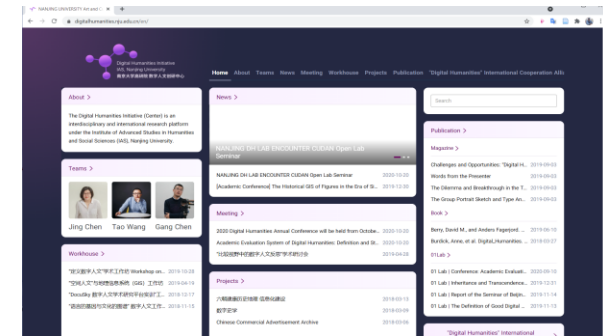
NANJING UNIVERSITY, IAS, DH | ×  +

digitalhumanities.nju.edu.cn/

Digital Humanities Initiative
IAS, Nanjing University
南京大学高研院 数字人文创新中心

Home About Teams News Meeting Workhouse Posts Publication "Digital Humanities" International Cooperation Alli

About >

The Digital Humanities Initiative (Center) is an interdisciplinary and international research platform under the Institute of Advanced Studies in Humanities and Social Sciences (IAS), Nanjing University.

Teams >

Jing Chen Tao Wang Gang Chen

Workhouse >

"数文新人文"学术工作坊 Workshop on... 2019-10-28
"空间人文"与地理信息系统（GIS）工作坊 2019-04-19
"DocuSky 数字人文学术研究平台"工... 2019-12-17
"语词的图绘与文化的图景"数字人文工作... 2019-11-15

News >

NANJING DH LAB ENCOUNTER CUDAN Open Lab Seminar

NANJING DH LAB ENCOUNTER CUDAN Open Lab Seminar 2020-12-20
[Academic Conference] The Historical GIS of Figures in the Era of S... 2020-12-08

Meeting >

2020 Digital Humanities Annual Conference will be held from Octobe... 2020-12-20
Academic Evaluation System of Digital Humanities: Definition and St... 2020-12-20
"比较视野中的数字人文发展"学术研讨会 2019-04-28

Projects >

六朝建康历史地理信息化建设 2019-03-13
数字史学 2019-03-06
Chinese Commercial Advertisement Archive 2019-03-06

Search

Publication >

Magazine >

Challenges and Opportunities: "Digital Hi... 2019-09-03
Words from the Presenter 2019-09-03
The Dilemma and Breakthrough in the T... 2019-09-03
The Group Portrait Sketch and Type An... 2019-09-03

Book >

Berry, David M., and Anders Fagerjord. ... 2019-06-10
Burdick, Anne, et al. Digital_Humanities ... 2019-03-27

01Lab >

01 Lab | Conference: Academic Evaluati... 2020-10-10
01 Lab | Inheritance and Transcendence... 2019-12-31
01 Lab | Report of the Seminar of Beijin... 2019-11-14
01 Lab | The Definition of Good Digital ... 2019-11-13

"Digital Humanities" International